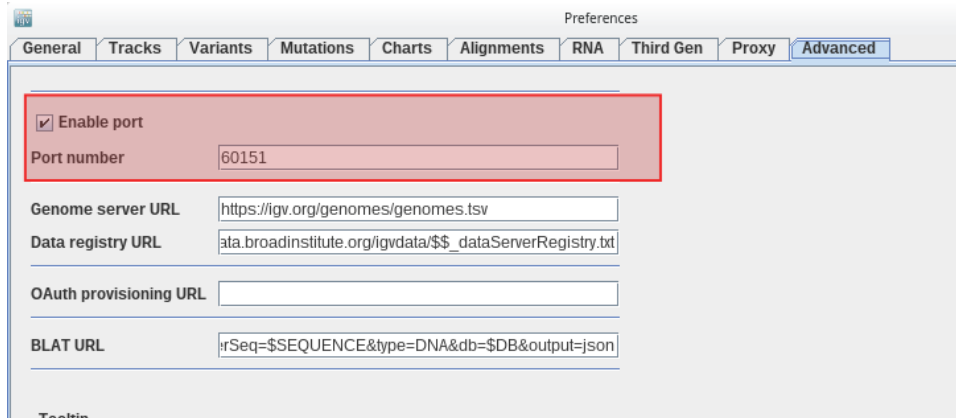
Preferences

General Tracks Variants Mutations Charts Alignments RNA Third Gen Proxy Advanced

Enable port

Port number 60151

Genome server URL https://igv.org/genomes/genomes.tsv

Data registry URL ata.broadinstitute.org/igvdata/$$_dataServerRegistry.txt

OAuth provisioning URL

BLAT URL erSeq=$SEQUENCE&type=DNA&db=$DB&output=json

Tooltip